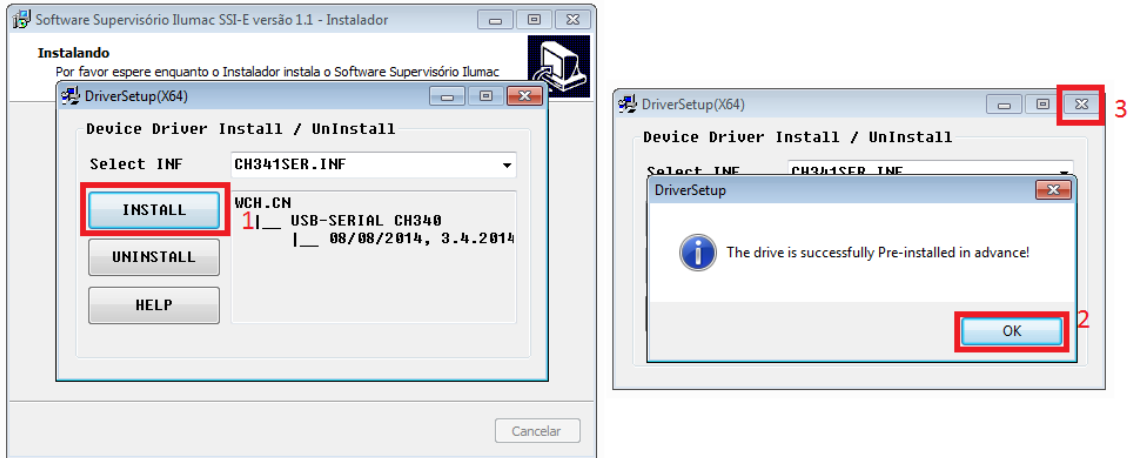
Software Supervisório Ilumac SSI-E versão 1.1 - Instalador

Instalando

Por favor espere enquanto o Instalador instala o Software Supervisório Ilumac

DriverSetup(X64)

Device Driver Install / UnInstall

Select INF

CH341SER.INF

INSTALL

1

UNINSTALL

HELP

WCH.CN
|__ USB-SERIAL CH340
|__ 08/08/2014, 3.4.2014

Cancelar

DriverSetup(X64)

3

Device Driver Install / UnInstall

Select INF

CH341SER.INF

DriverSetup

The drive is successfully Pre-installed in advance!

2

OK